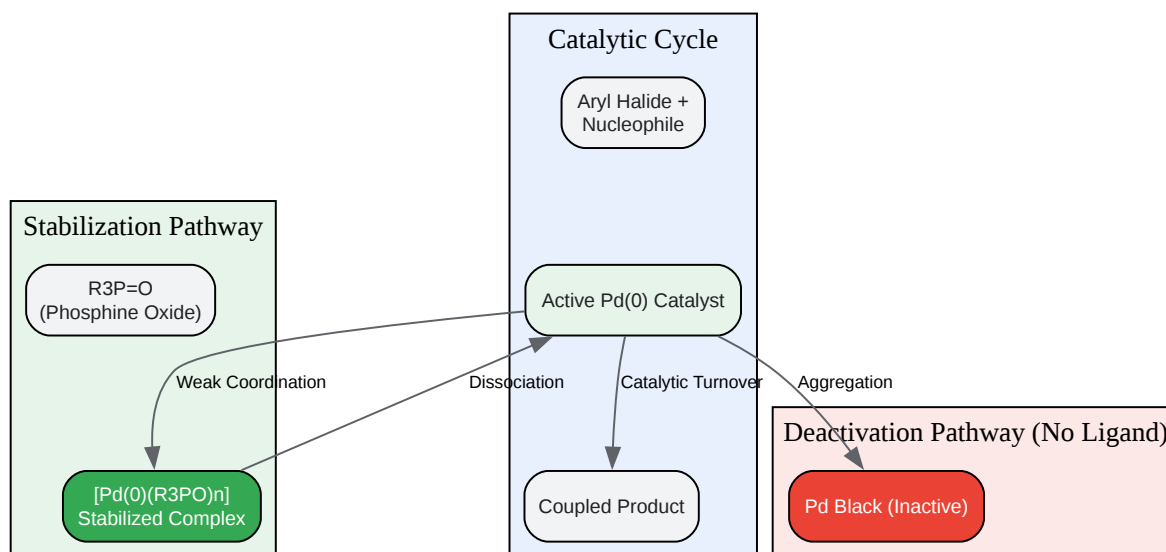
Catalytic Cycle

Aryl Halide + Nucleophile

Stabilization Pathway

R3P=O (Phosphine Oxide)

Active Pd(0) Catalyst

Weak Coordination

Dissociation

Catalytic Turnover

Aggregation

Deactivation Pathway (No Ligand)

[Pd(0)(R3PO)n] Stabilized Complex

Coupled Product

Pd Black (Inactive)